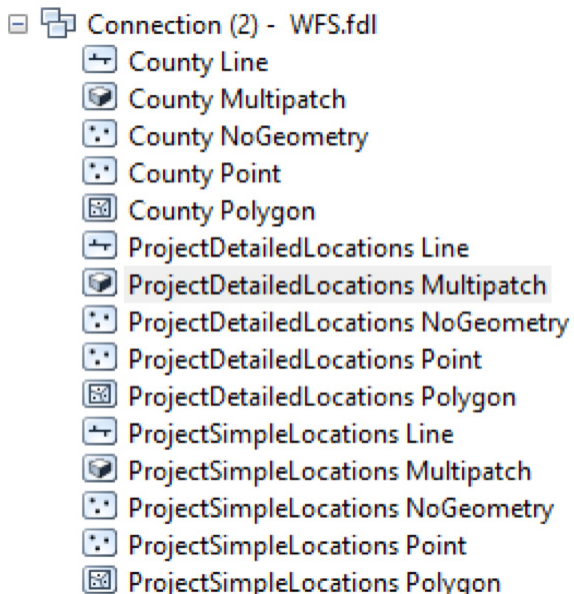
Connection (2) -  WFS.fdl
County Line
County Multipatch
County NoGeometry
County Point
County Polygon
ProjectDetailedLocations Line
ProjectDetailedLocations Multipatch
ProjectDetailedLocations NoGeometry
ProjectDetailedLocations Point
ProjectDetailedLocations Polygon
ProjectSimpleLocations Line
ProjectSimpleLocations Multipatch
ProjectSimpleLocations NoGeometry
ProjectSimpleLocations Point
ProjectSimpleLocations Polygon